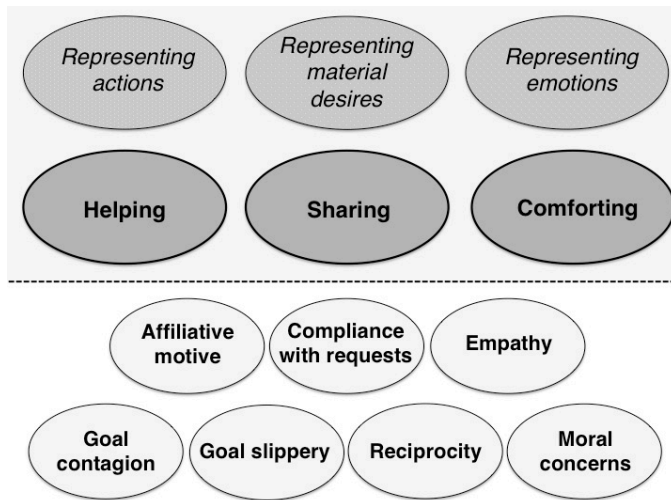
Representing actions

Representing material desires

Representing emotions

Helping

Sharing

Comforting

Affiliative motive

Compliance with requests

Empathy

Goal contagion

Goal slippery

Reciprocity

Moral concerns